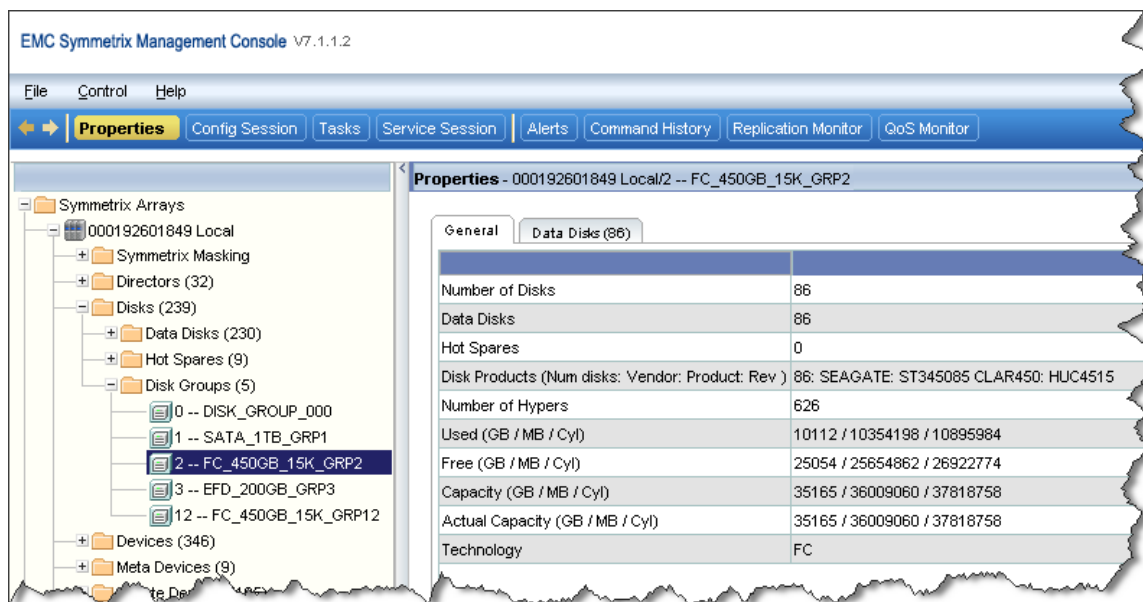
EMC Symmetrix Management Console V7.1.1.2

File Control Help

Properties Config Session Tasks Service Session Alerts Command History Replication Monitor QoS Monitor

Symmetrix Arrays
000192601849 Local
Symmetrix Masking
Directors (32)
Disks (239)
Data Disks (230)
Hot Spares (9)
Disk Groups (5)
0 -- DISK_GROUP_000
1 -- SATA_1TB_GRP1
2 -- FC_450GB_15K_GRP2
3 -- EFD_200GB_GRP3
12 -- FC_450GB_15K_GRP12
Devices (346)
Meta Devices (9)
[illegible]

Properties - 000192601849 Local/2 -- FC_450GB_15K_GRP2

General | Data Disks (86)

| | |
|---|---|
| Number of Disks | 86 |
| Data Disks | 86 |
| Hot Spares | 0 |
| Disk Products (Num disks: Vendor: Product: Rev ) | 86: SEAGATE: ST345085 CLAR450: HUC4515 |
| Number of Hypers | 626 |
| Used (GB / MB / Cyl) | 10112 / 10354198 / 10895984 |
| Free (GB / MB / Cyl) | 25054 / 25654862 / 26922774 |
| Capacity (GB / MB / Cyl) | 35165 / 36009060 / 37818758 |
| Actual Capacity (GB / MB / Cyl) | 35165 / 36009060 / 37818758 |
| Technology | FC |